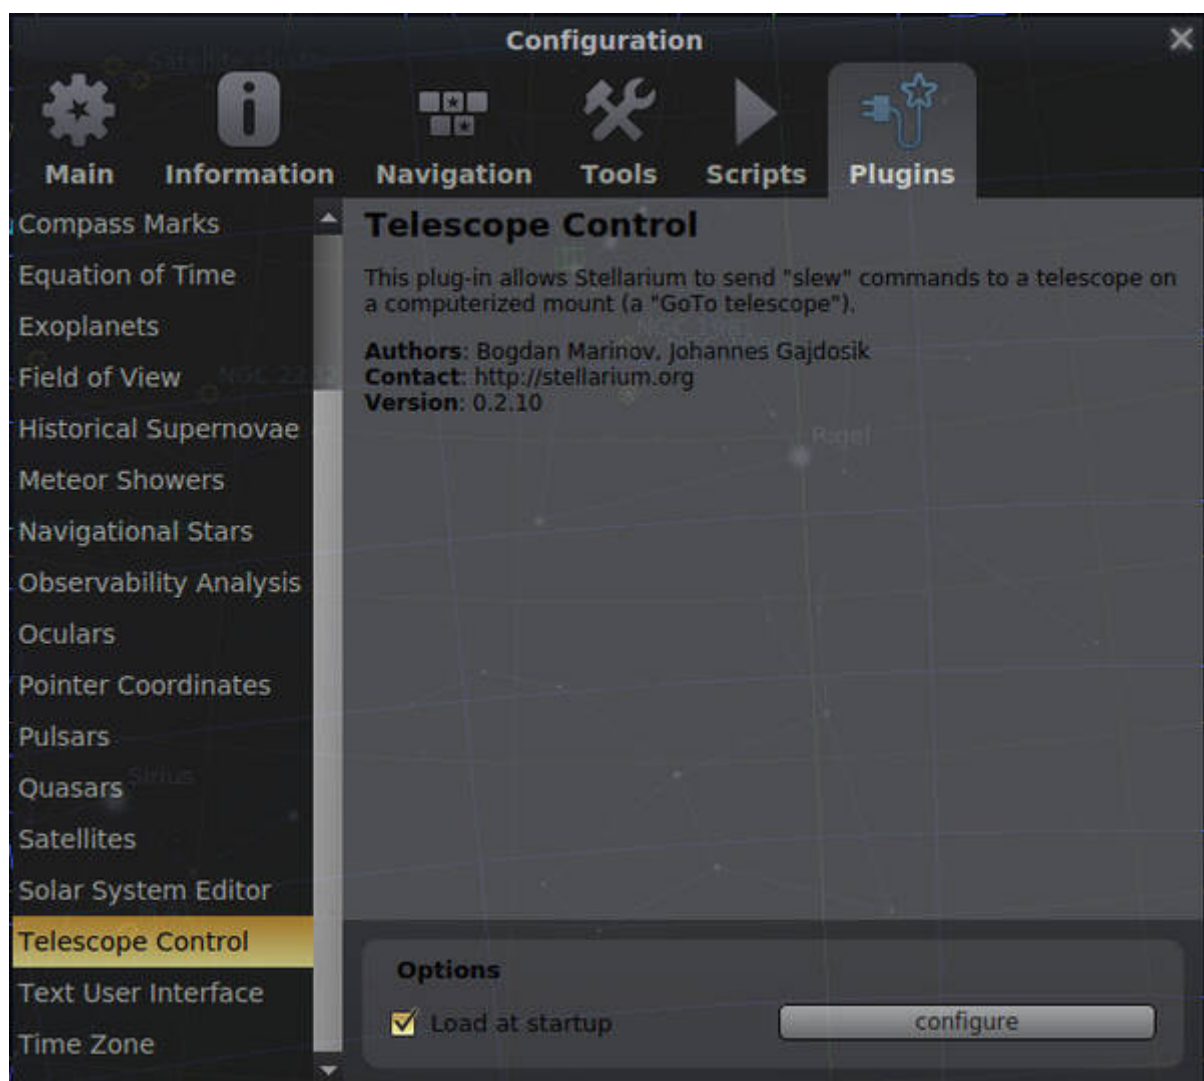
Configuration

Main
Information
Navigation
Tools
Scripts
Plugins

Compass Marks
Equation of Time
Exoplanets
Field of View
Historical Supernovae
Meteor Showers
Navigational Stars
Observability Analysis
Oculars
Pointer Coordinates
Pulsars
Quasars
Satellites
Solar System Editor
Telescope Control
Text User Interface
Time Zone

Telescope Control

This plug-in allows Stellarium to send "slew" commands to a telescope on a computerized mount (a "GoTo telescope").

Authors: Bogdan Marinov, Johannes Gajdosik
Contact: http://stellarium.org
Version: 0.2.10

Options
Load at startup
configure